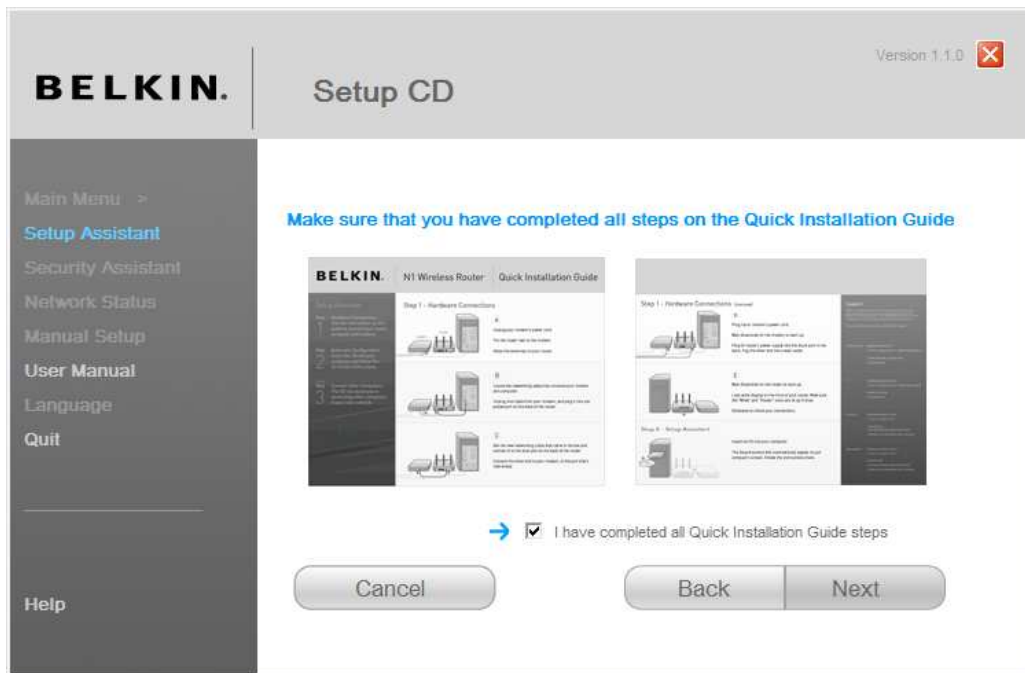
BELKIN.

Setup CD

Version 1.1.0

Main Menu >
Setup Assistant
Security Assistant
Network Status
Manual Setup
User Manual
Language
Quit

Help

Make sure that you have completed all steps on the Quick Installation Guide

BELKIN. N1 Wireless Router Quick Installation Guide

Step 1 - Hardware Connections

Step 1 - Hardware Connections

Step 2 - Setup Assistant

I have completed all Quick Installation Guide steps

Cancel

Back

Next